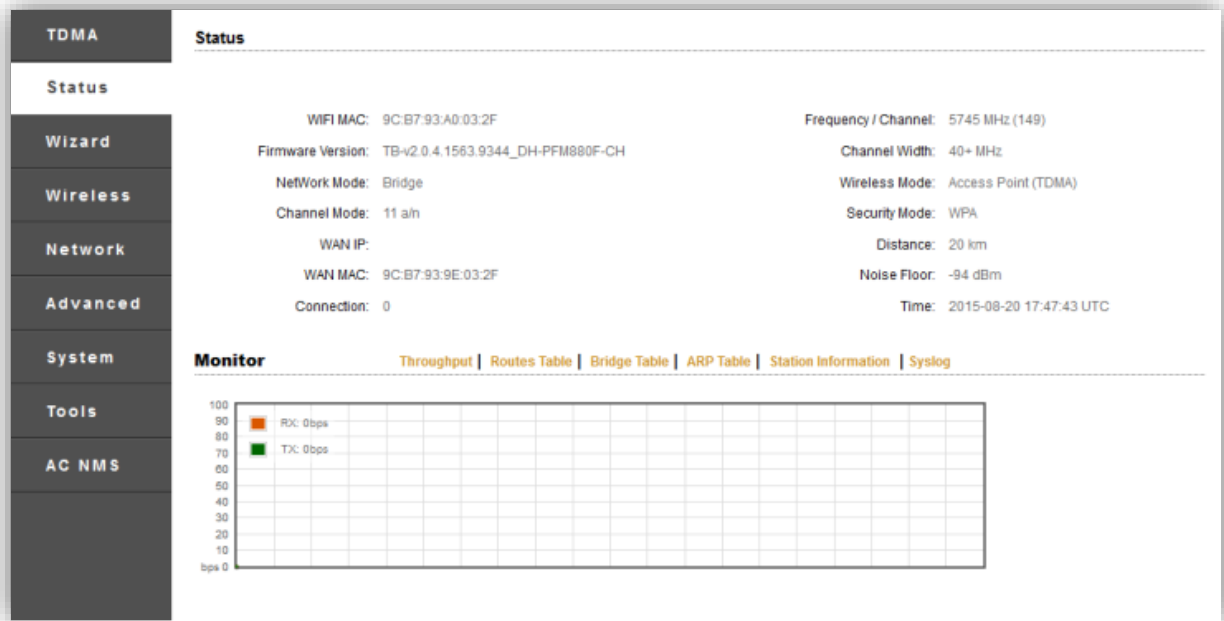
TDMA
Status
Wizard
Wireless
Network
Advanced
System
Tools
AC NMS

Status

| | | | |
|---|---|---|---|
| WIFI MAC: | 9C:B7:93:A0:03:2F | Frequency / Channel: | 5745 MHz (149) |
| Firmware Version: | TB-v2.0.4.1563.9344_DH-PFM880F-CH | Channel Width: | 40+ MHz |
| NetWork Mode: | Bridge | Wireless Mode: | Access Point (TDMA) |
| Channel Mode: | 11 a/n | Security Mode: | WPA |
| WAN IP: | | Distance: | 20 km |
| WAN MAC: | 9C:B7:93:9E:03:2F | Noise Floor: | -94 dBm |
| Connection: | 0 | Time: | 2015-08-20 17:47:43 UTC |

Monitor

Throughput | Routes Table | Bridge Table | ARP Table | Station Information | Syslog

100
90
80
70
60
50
40
30
20
10
bps 0

RX: 0bps
TX: 0bps